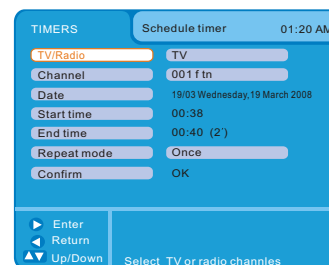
TIMERS

Schedule timer 01:20 AM

TV/Radio TV

Channel 001 f tn

Date 19/03 Wednesday,19 March 2008

Start time 00:38

End time 00:40 (2')

Repeat mode Once

Confirm OK

Enter

Return

Up/Down

Select TV or radio channles